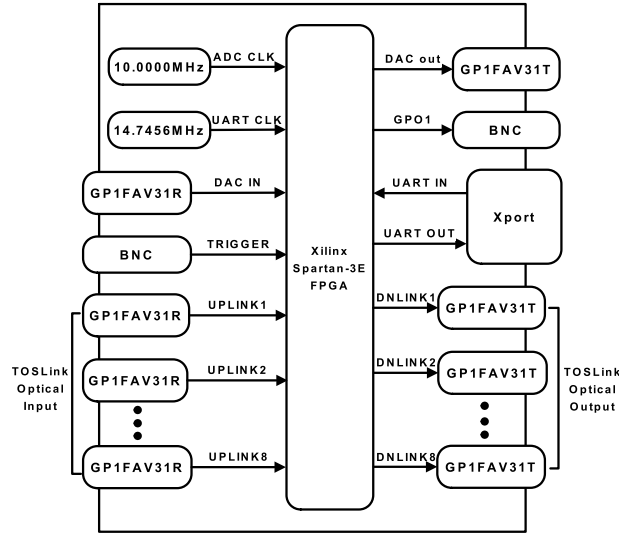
10.0000MHz
ADC CLK
14.7456MHz
UART CLK
GP1FAV31R
DAC IN
BNC
TRIGGER
GP1FAV31R
UPLINK1
GP1FAV31R
UPLINK2
GP1FAV31R
UPLINK8
TOSLink Optical Input
Xilinx Spartan-3E FPGA
DAC out
GP1FAV31T
GPO1
BNC
UART IN
Xport
UART OUT
DNLINK1
GP1FAV31T
DNLINK2
GP1FAV31T
DNLINK8
GP1FAV31T
TOSLink Optical Output